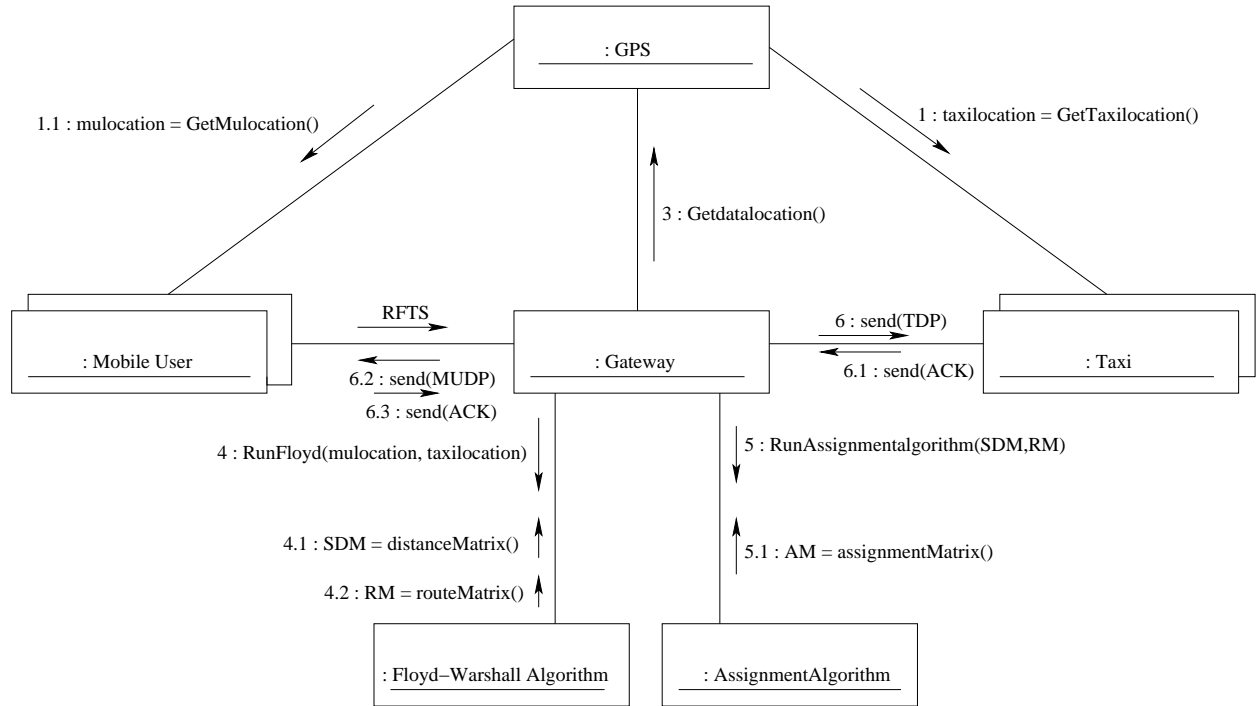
: GPS

1.1 : mulocation = GetMulocation()

1 : taxilocation = GetTaxilocation()

3 : Getdatalocation()

: Mobile User

RFTS

: Gateway

6 : send(TDP)

: Taxi

6.1 : send(ACK)

6.2 : send(MUDP)

6.3 : send(ACK)

4 : RunFloyd(mulocation, taxilocation)

5 : RunAssignmentalgorithm(SDM,RM)

4.1 : SDM = distanceMatrix()

5.1 : AM = assignmentMatrix()

4.2 : RM = routeMatrix()

: Floyd−Warshall Algorithm

: AssignmentAlgorithm